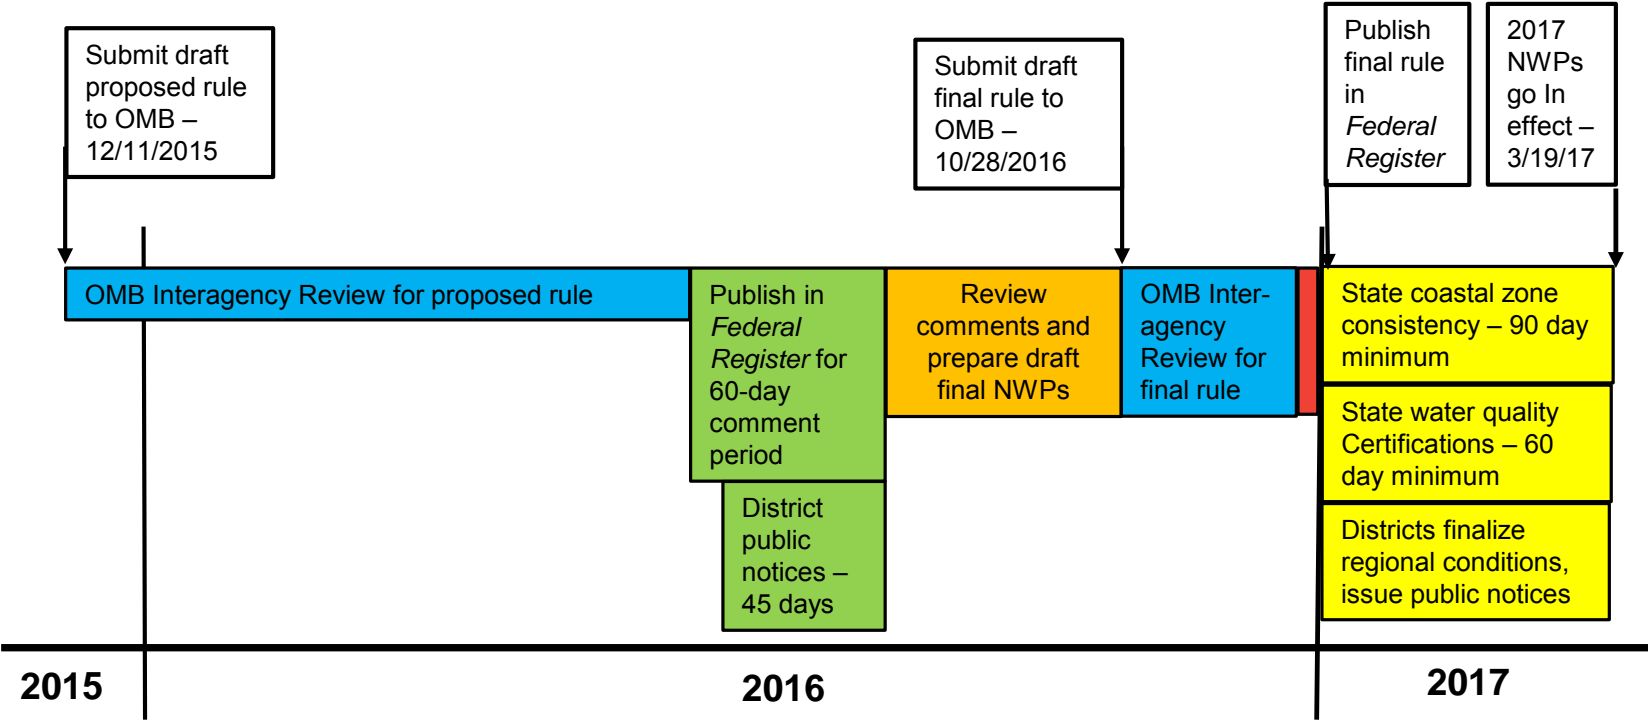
Submit draft proposed rule to OMB – 12/11/2015

Submit draft final rule to OMB – 10/28/2016

Publish final rule in *Federal Register*

2017 NWPs go In effect – 3/19/17

OMB Interagency Review for proposed rule

Publish in *Federal Register* for 60-day comment period

District public notices – 45 days

Review comments and prepare draft final NWPs

OMB Interagency Review for final rule

State coastal zone consistency – 90 day minimum

State water quality Certifications – 60 day minimum

Districts finalize regional conditions, issue public notices

2015

2016

2017